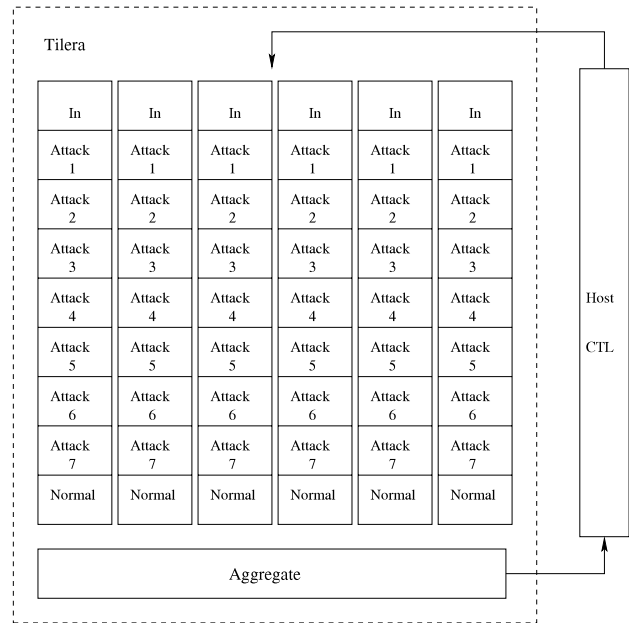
Tilera

| In | In | In | In | In | In |
|---|---|---|---|---|---|
| Attack 1 | Attack 1 | Attack 1 | Attack 1 | Attack 1 | Attack 1 |
| Attack 2 | Attack 2 | Attack 2 | Attack 2 | Attack 2 | Attack 2 |
| Attack 3 | Attack 3 | Attack 3 | Attack 3 | Attack 3 | Attack 3 |
| Attack 4 | Attack 4 | Attack 4 | Attack 4 | Attack 4 | Attack 4 |
| Attack 5 | Attack 5 | Attack 5 | Attack 5 | Attack 5 | Attack 5 |
| Attack 6 | Attack 6 | Attack 6 | Attack 6 | Attack 6 | Attack 6 |
| Attack 7 | Attack 7 | Attack 7 | Attack 7 | Attack 7 | Attack 7 |
| Normal | Normal | Normal | Normal | Normal | Normal |

Host

CTL

Aggregate